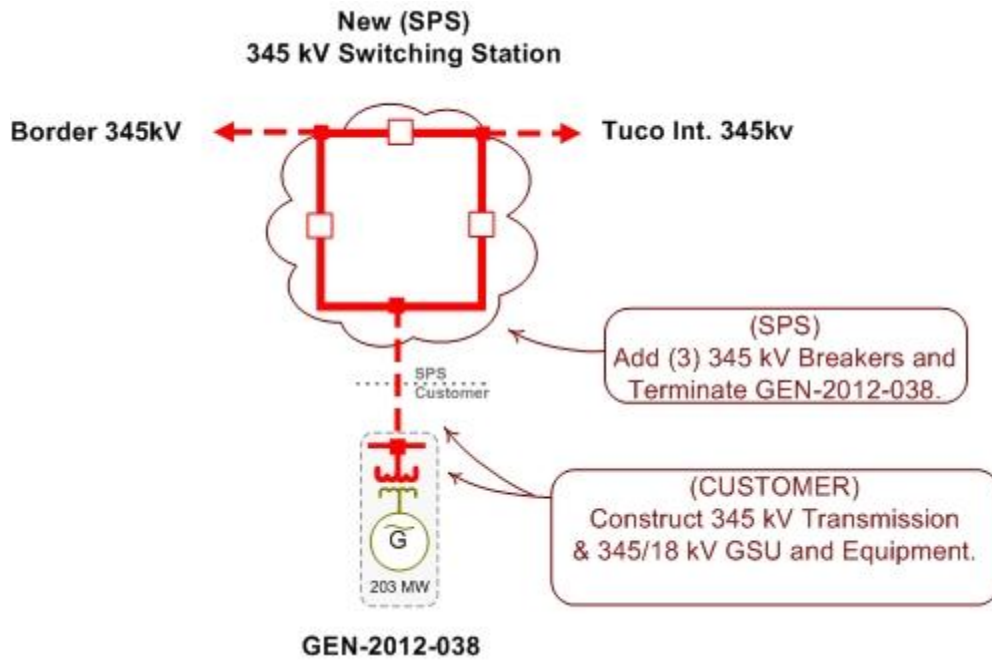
New (SPS)
345 kV Switching Station

Border 345kV

Tuco Int. 345kv

(SPS)
Add (3) 345 kV Breakers and Terminate GEN-2012-038.

SPS
Customer

(CUSTOMER)
Construct 345 kV Transmission & 345/18 kV GSU and Equipment.

G

203 MW

GEN-2012-038